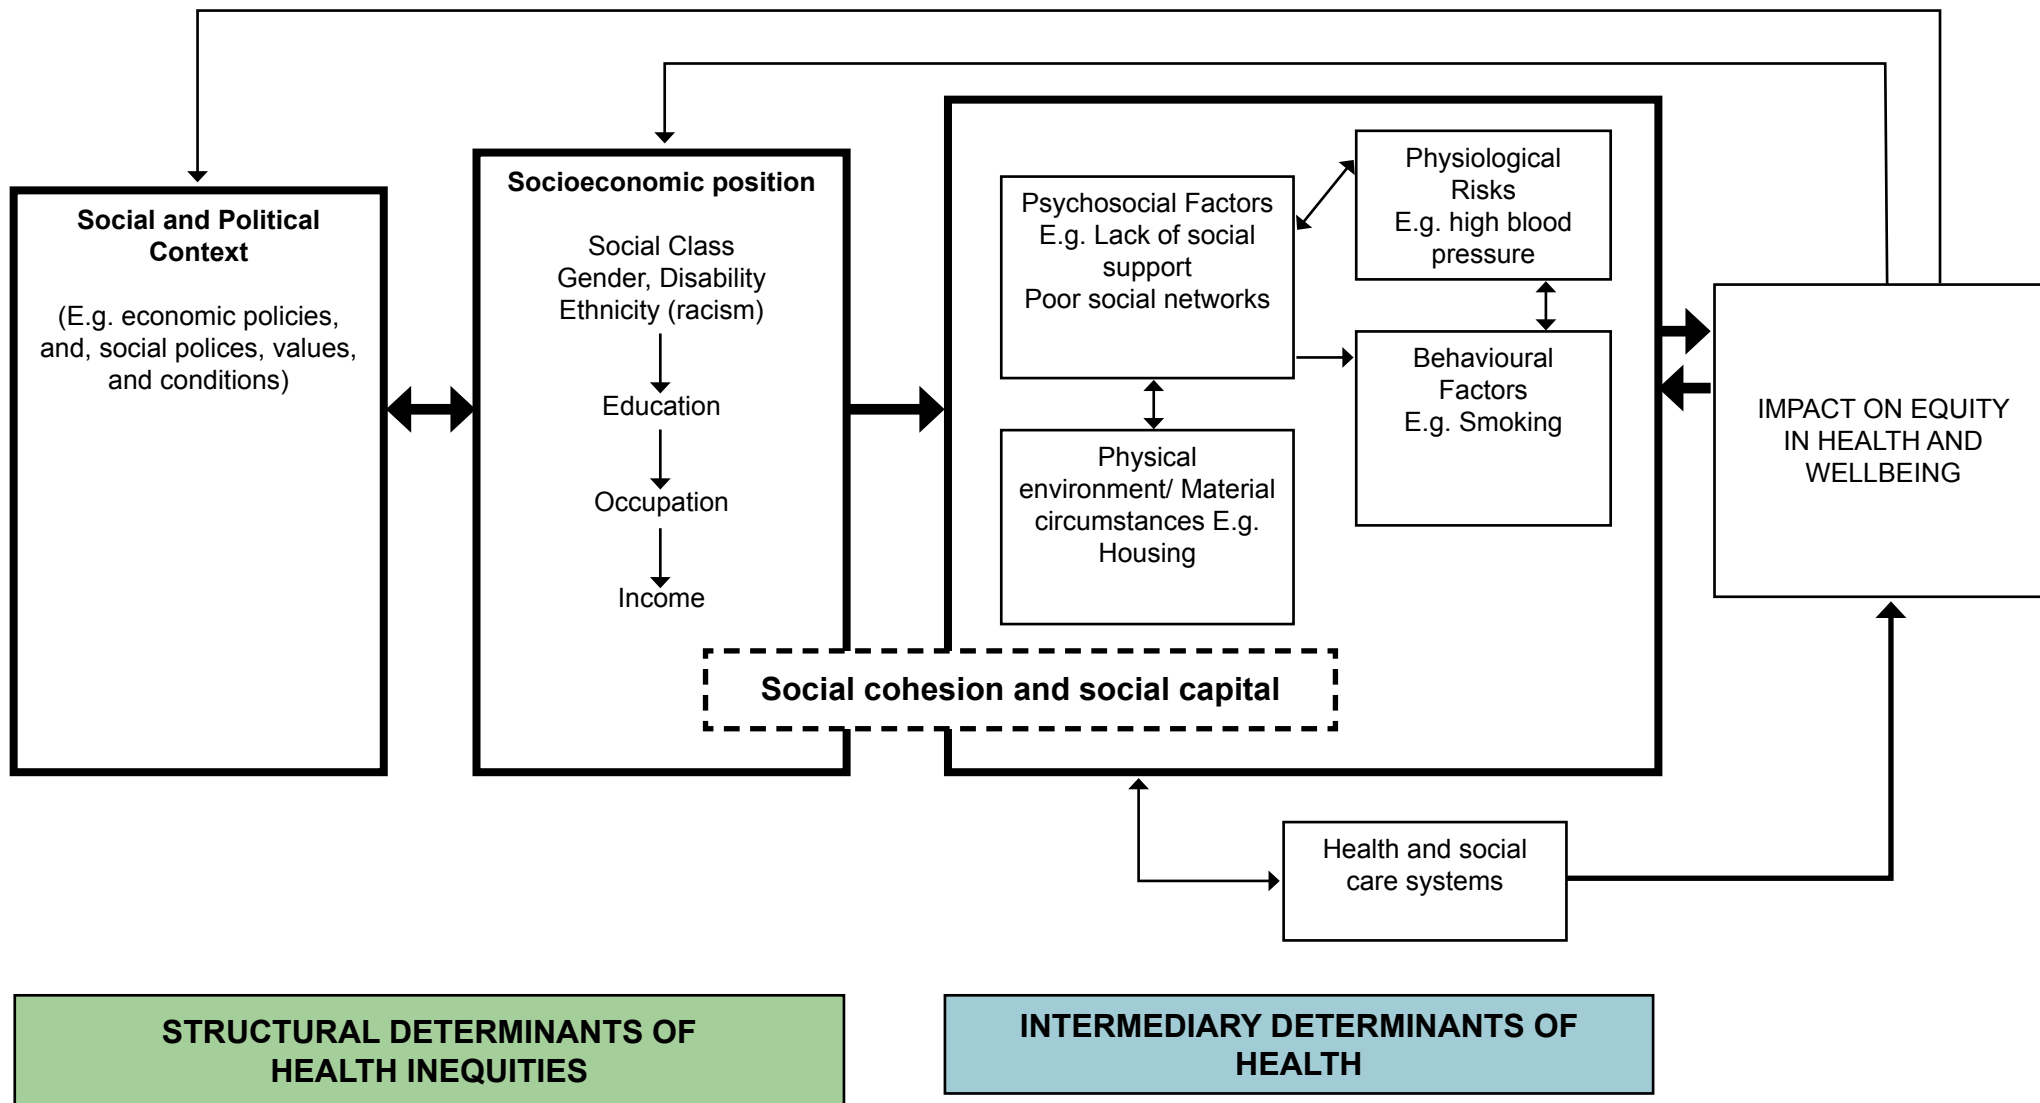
Social and Political Context

(E.g. economic policies, and, social polices, values, and conditions)

Socioeconomic position

Social Class
Gender, Disability
Ethnicity (racism)

Education

Occupation

Income

Psychosocial Factors
E.g. Lack of social support
Poor social networks

Physiological Risks
E.g. high blood pressure

Behavioural Factors
E.g. Smoking

Physical environment/ Material circumstances E.g. Housing

Social cohesion and social capital

IMPACT ON EQUITY IN HEALTH AND WELLBEING

Health and social care systems

STRUCTURAL DETERMINANTS OF HEALTH INEQUITIES

INTERMEDIARY DETERMINANTS OF HEALTH